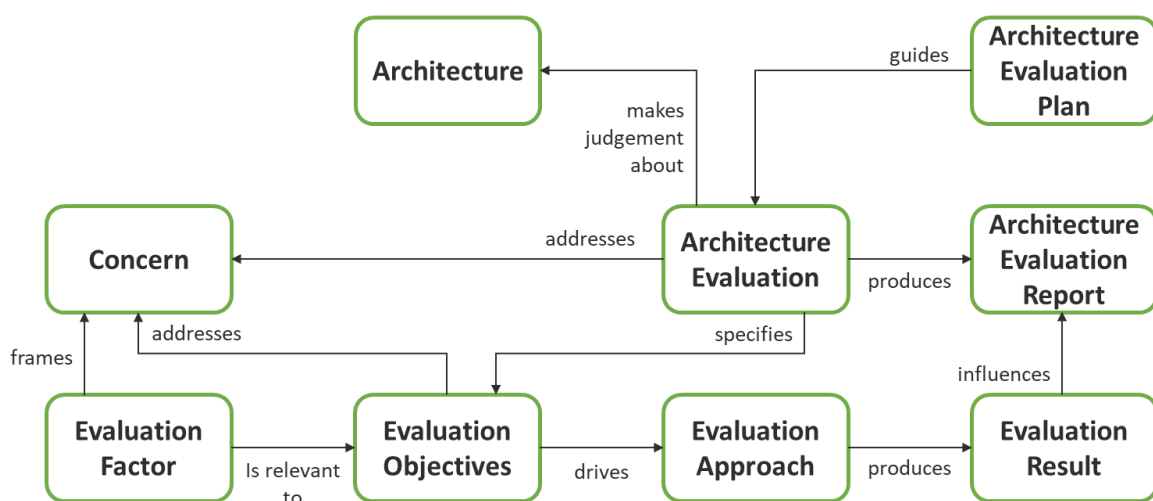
Architecture

guides

Architecture Evaluation Plan

makes judgement about

Concern

addresses

Architecture Evaluation

produces

Architecture Evaluation Report

addresses

specifies

frames

influences

Evaluation Factor

Is relevant to

Evaluation Objectives

drives

Evaluation Approach

produces

Evaluation Result